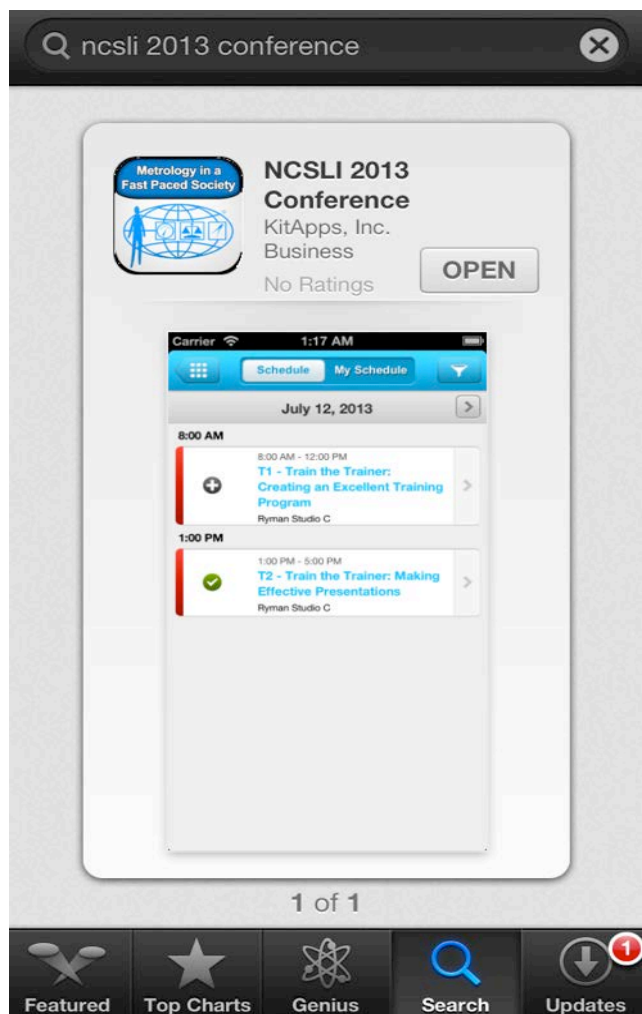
ncsli 2013 conference

Metrology in a Fast Paced Society

NCSLI 2013 Conference
KitApps, Inc.
Business
No Ratings

OPEN

Carrier 1:17 AM

Schedule My Schedule

July 12, 2013

8:00 AM

8:00 AM - 12:00 PM
T1 - Train the Trainer: Creating an Excellent Training Program
Ryman Studio C

1:00 PM

1:00 PM - 5:00 PM
T2 - Train the Trainer: Making Effective Presentations
Ryman Studio C

1 of 1

Featured Top Charts Genius Search 1 Updates